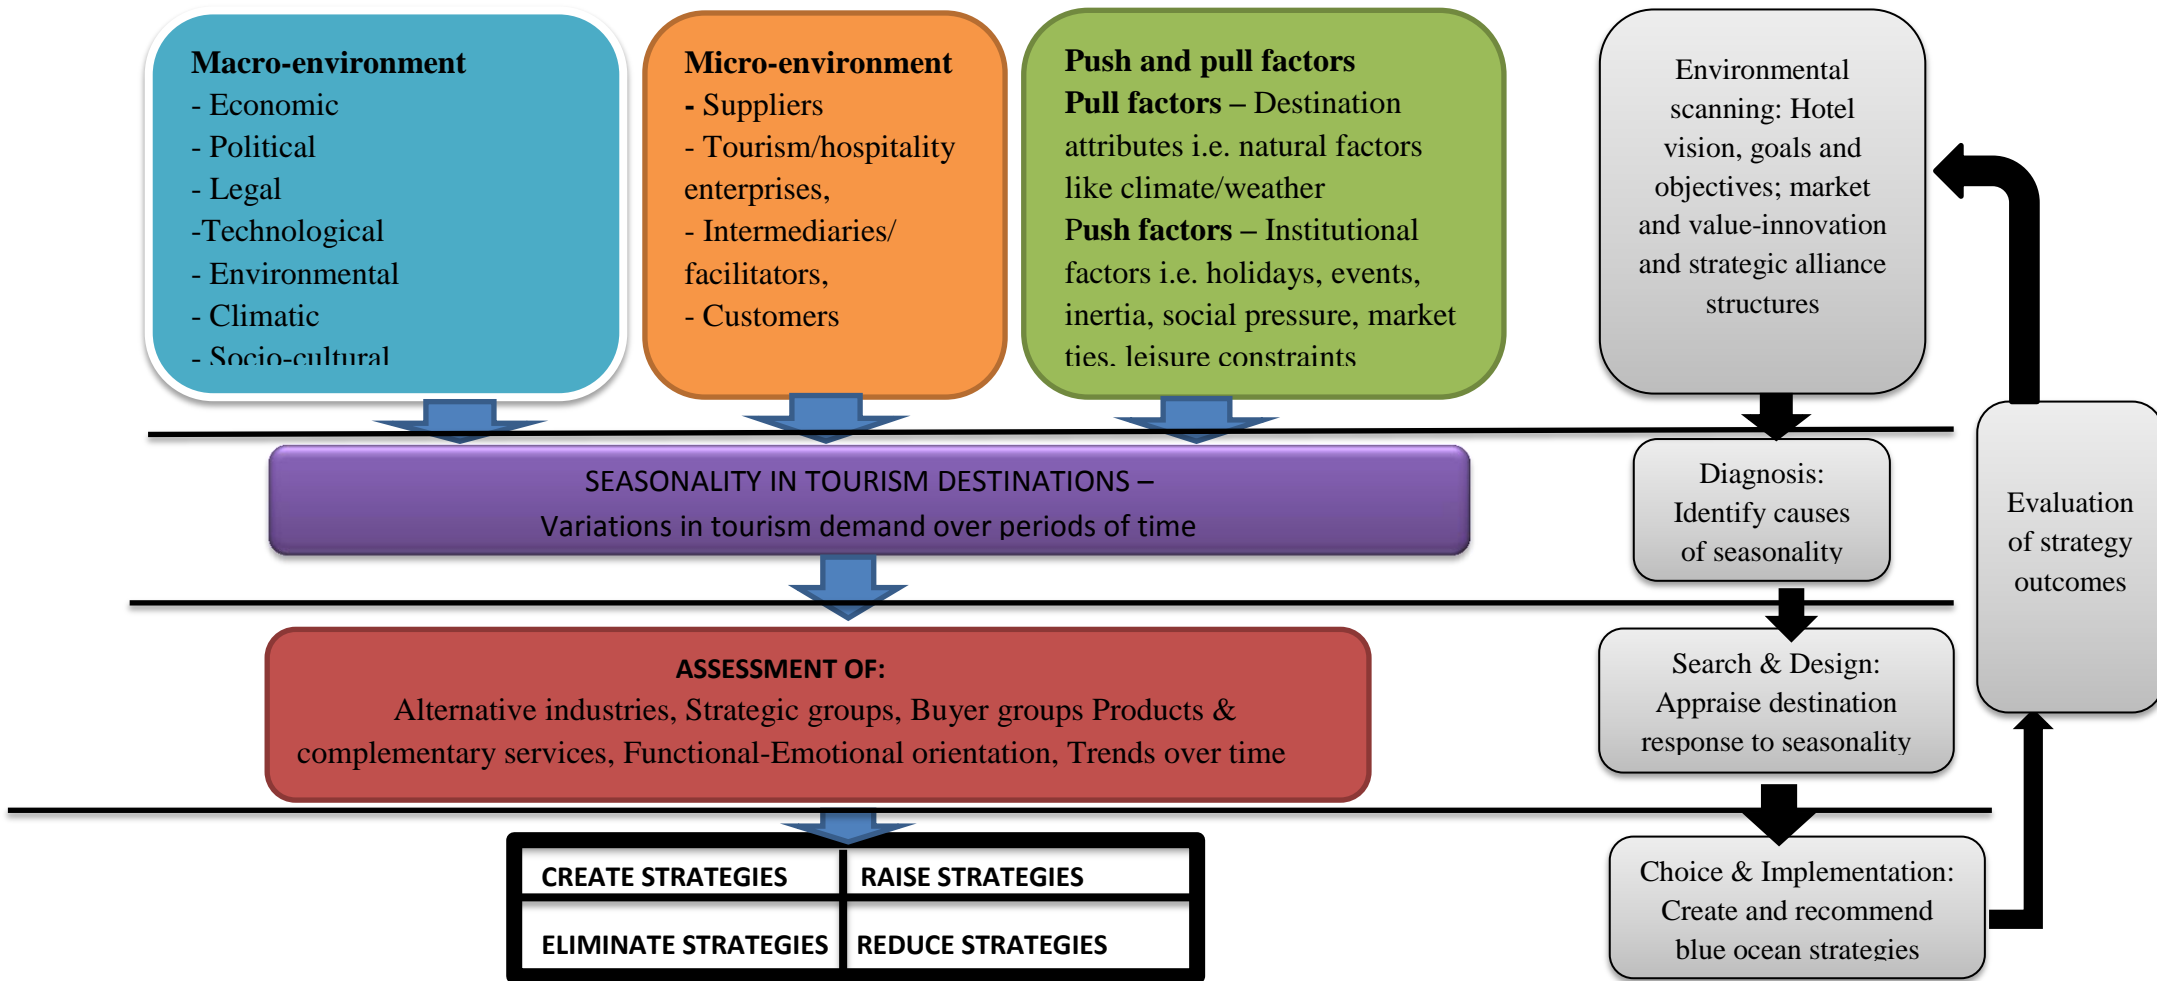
Macro-environment
- Economic
- Political
- Legal
-Technological
- Environmental
- Climatic
- Socio-cultural

Micro-environment
- Suppliers
- Tourism/hospitality enterprises,
- Intermediaries/ facilitators,
- Customers

Push and pull factors
Pull factors – Destination attributes i.e. natural factors like climate/weather
Push factors – Institutional factors i.e. holidays, events, inertia, social pressure, market ties, leisure constraints

Environmental scanning: Hotel vision, goals and objectives; market and value-innovation and strategic alliance structures

SEASONALITY IN TOURISM DESTINATIONS –
Variations in tourism demand over periods of time

Diagnosis: Identify causes of seasonality

Evaluation of strategy outcomes

ASSESSMENT OF:
Alternative industries, Strategic groups, Buyer groups Products & complementary services, Functional-Emotional orientation, Trends over time

Search & Design: Appraise destination response to seasonality

| CREATE STRATEGIES | RAISE STRATEGIES |
|---|---|
| ELIMINATE STRATEGIES | REDUCE STRATEGIES |

Choice & Implementation: Create and recommend blue ocean strategies